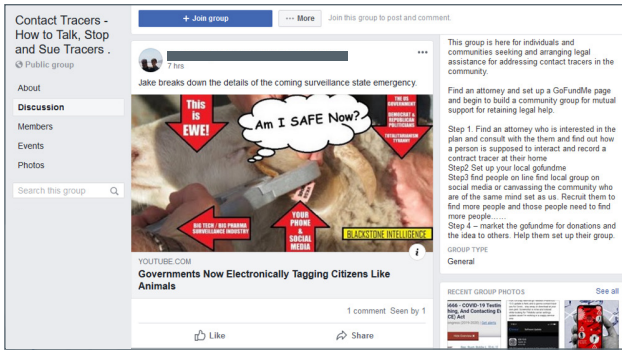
Contact Tracers - How to Talk, Stop and Sue Tracers .

Public group

About

Discussion

Members

Events

Photos

Search this group

+ Join group

··· More

Join this group to post and comment.

7 hrs

Jake breaks down the details of the coming surveillance state emergency.

This is EWE!

Am I SAFE Now?

THE US GOVERNMENT

DEMOCRAT & REPUBLICAN POLITICIANS

TOTALITARIANISM TYRANNY

BIG TECH / BIG PHARMA SURVEILLANCE INDUSTRY

YOUR PHONE & SOCIAL MEDIA

BLACKSTONE INTELLIGENCE

YOUTUBE.COM

Governments Now Electronically Tagging Citizens Like Animals

1 comment Seen by 1

Like

Share

This group is here for individuals and communities seeking and arranging legal assistance for addressing contact tracers in the community.

Find an attorney and set up a GoFundMe page and begin to build a community group for mutual support for retaining legal help.

Step 1. Find an attorney who is interested in the plan and consult with the them and find out how a person is supposed to interact and record a contract tracer at their home
Step2 Set up your local gofundme
Step3 find people on line find local group on social media or canvassing the community who are of the same mind set as us. Recruit them to find more people and those people need to find more people......
Step 4 – market the gofundme for donations and the idea to others. Help them set up their group.

GROUP TYPE

General

RECENT GROUP PHOTOS

See all

6666 - COVID-19 Testing, And Contacting E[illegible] CE) Act